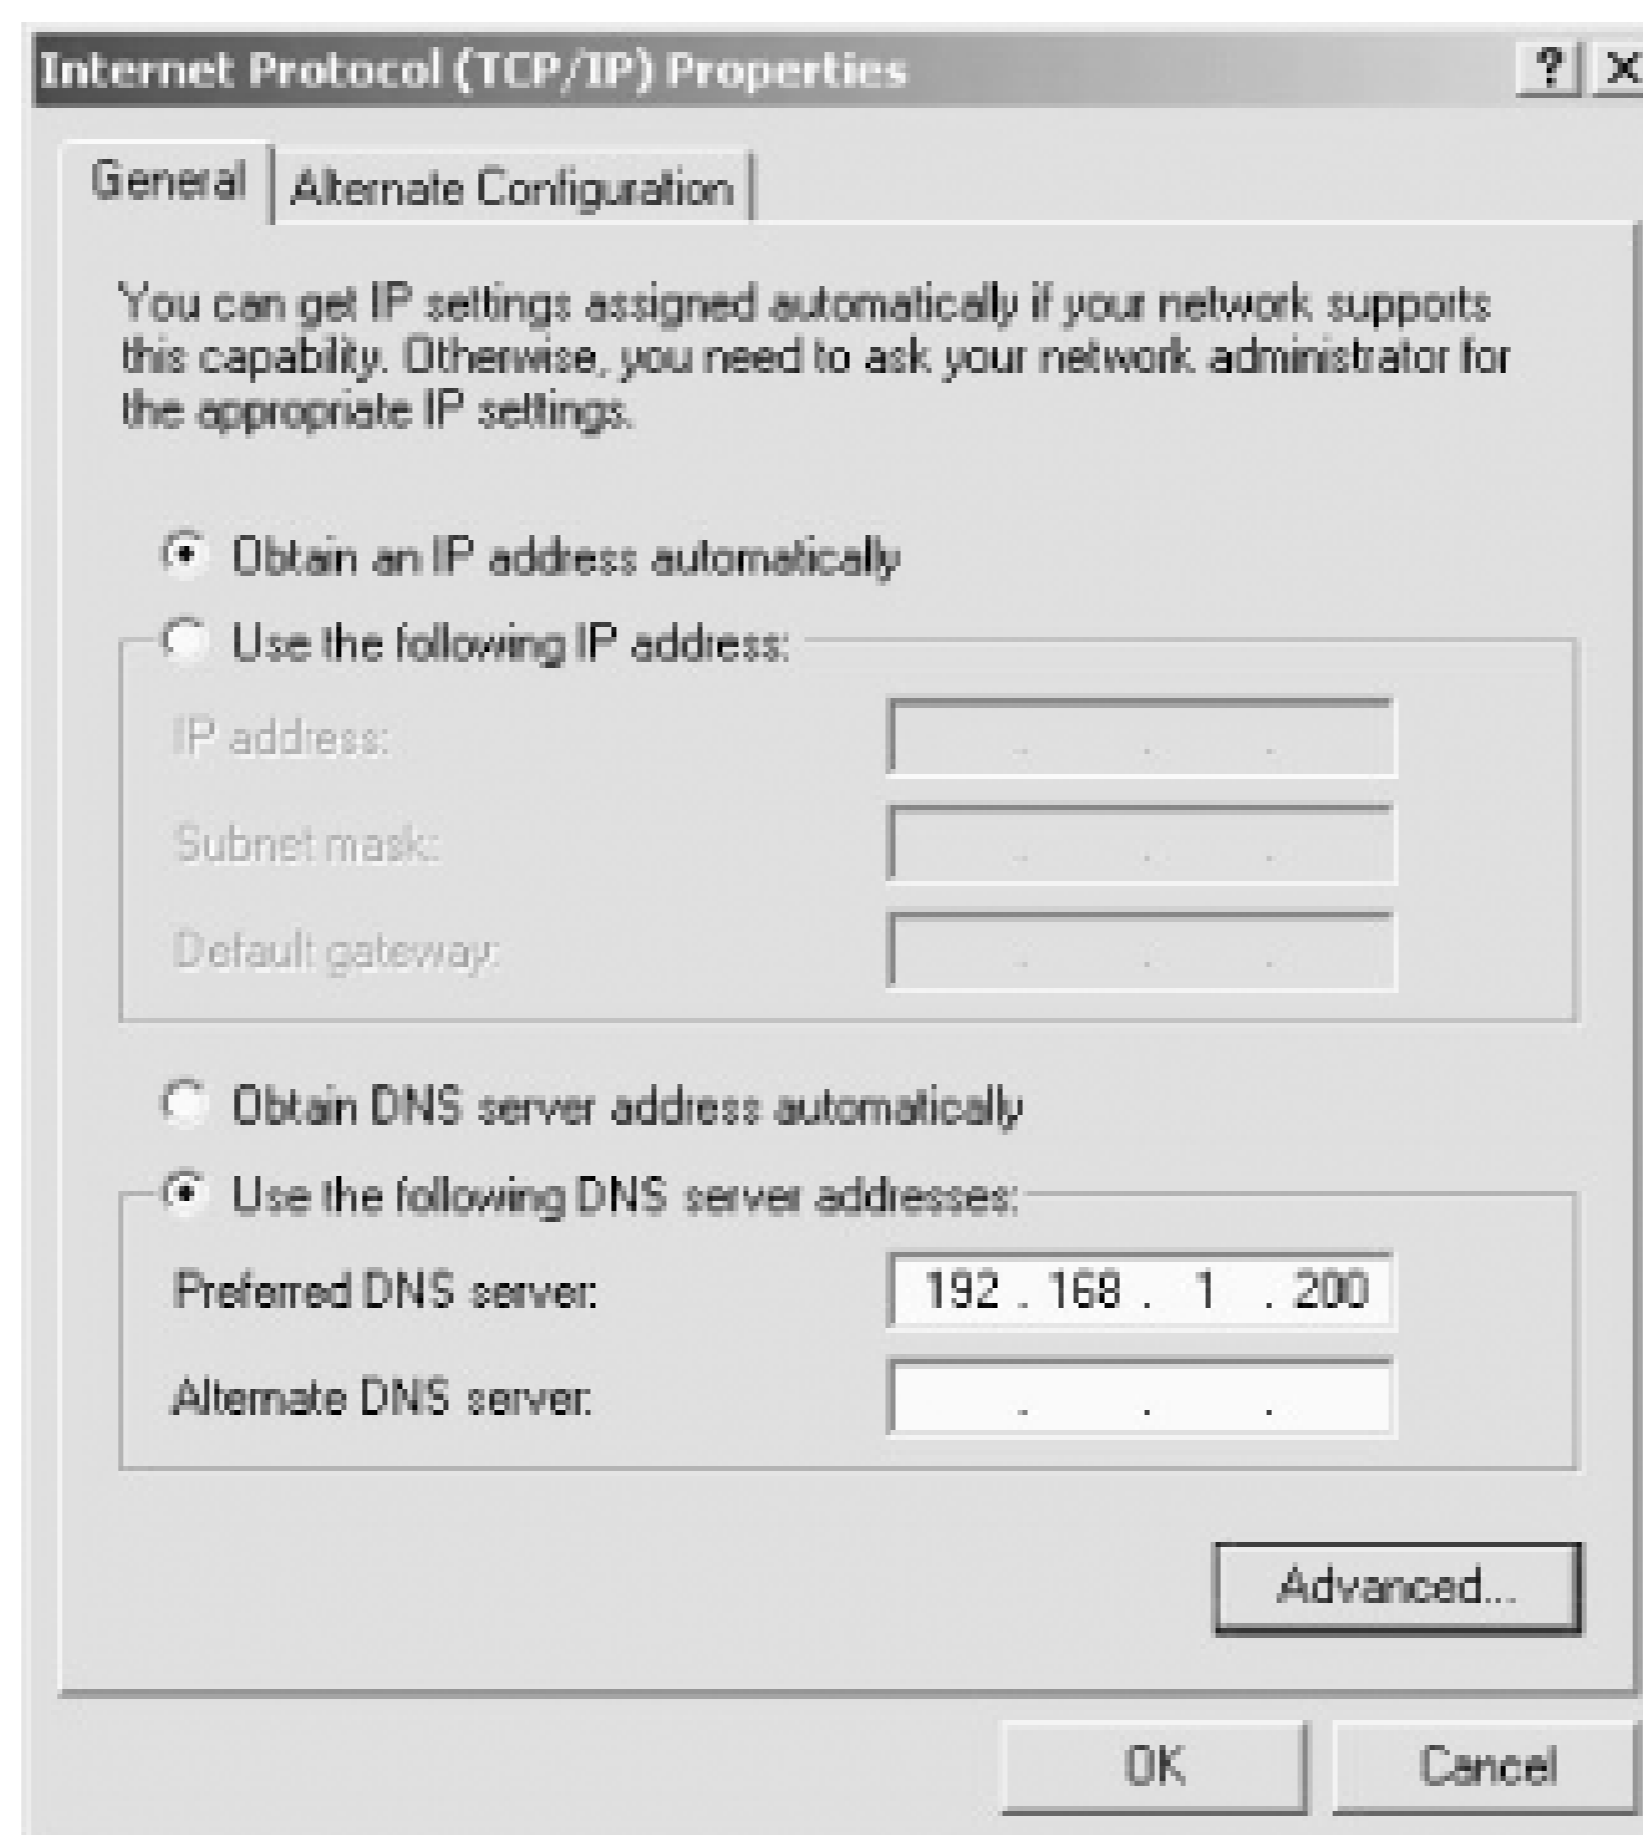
Internet Protocol (TCP/IP) Properties ? X

General | Alternate Configuration

You can get IP settings assigned automatically if your network supports this capability. Otherwise, you need to ask your network administrator for the appropriate IP settings.

Obtain an IP address automatically

Use the following IP address:

IP address: . . .

Subnet mask: . . .

Default gateway: . . .

Obtain DNS server address automatically

Use the following DNS server addresses:

Preferred DNS server: 192 . 168 . 1 . 200

Alternate DNS server: . . .

Advanced...

OK Cancel